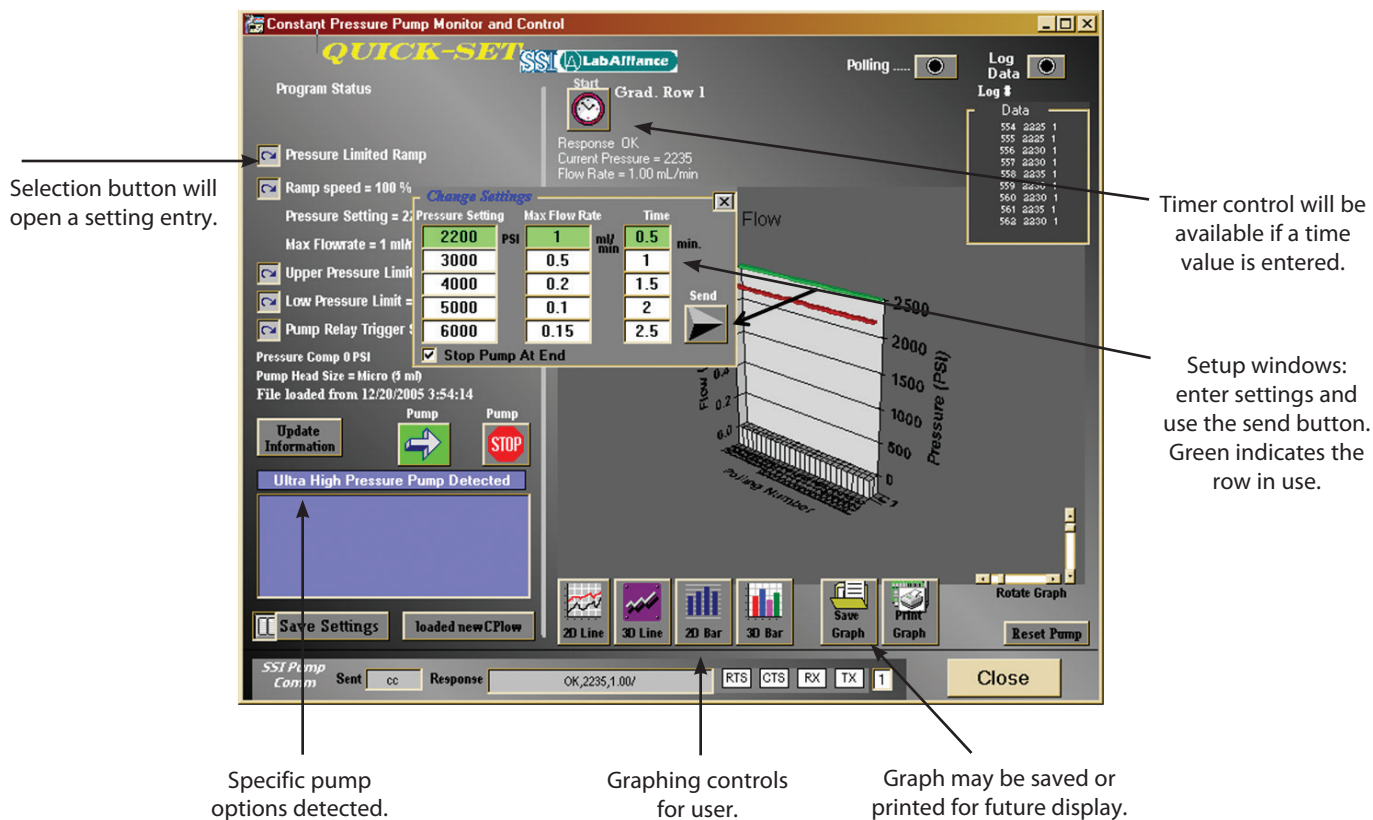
Constant Pressure Pump Monitor and Control

QUICK-SET SSI LabAlliance

Polling ..... Log Data

Program Status

Start

Grad. Row 1

Log

Data
554 2225 1
555 2225 1
556 2230 1
557 2230 1
558 2235 1
559 2230 1
560 2230 1
561 2235 1
562 2230 1

Response OK
Current Pressure = 2235
Flow Rate = 1.00 mL/min

Selection button will open a setting entry.

Pressure Limited Ramp

Ramp speed = 100 %

Pressure Setting = 22

Max Flowrate = 1 ml/

Upper Pressure Limit

Low Pressure Limit =

Pump Relay Trigger S

Change Settings

| Pressure Setting | | Max Flow Rate | | Time | |
|---|---|---|---|---|---|
| 2200 | PSI | 1 | ml/min | 0.5 | min. |
| 3000 | | 0.5 | | 1 | |
| 4000 | | 0.2 | | 1.5 | |
| 5000 | | 0.1 | | 2 | |
| 6000 | | 0.15 | | 2.5 | |

Send

Stop Pump At End

Flow

Timer control will be available if a time value is entered.

2500
2000
1500
1000
500
0

Pressure (PSI)

Flow

0.2

Polling Number

Setup windows: enter settings and use the send button. Green indicates the row in use.

Pressure Comp 0 PSI
Pump Head Size = Micro (5 ml)
File loaded from 12/20/2005 3:54:14

Pump Pump

Update Information

STOP

Ultra High Pressure Pump Detected

2D Line 3D Line 2D Bar 3D Bar Save Graph Print Graph

Rotate Graph

Save Settings loaded newCPlow

Reset Pump

SSI Pump Comm Sent cc Response OK,2235,1.00/ RTS CTS RX TX 1

Close

Specific pump options detected.

Graphing controls for user.

Graph may be saved or printed for future display.